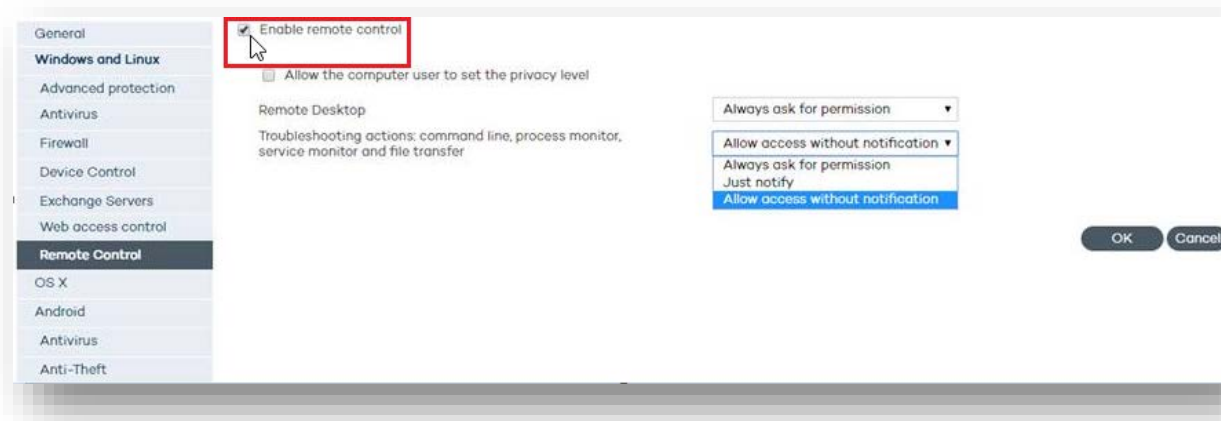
General
Windows and Linux
Advanced protection
Antivirus
Firewall
Device Control
Exchange Servers
Web access control
Remote Control
OS X
Android
Antivirus
Anti-Theft

Enable remote control

Allow the computer user to set the privacy level

Remote Desktop
Always ask for permission

Troubleshooting actions: command line, process monitor, service monitor and file transfer
Allow access without notification
Always ask for permission
Just notify
Allow access without notification

OK
Cancel